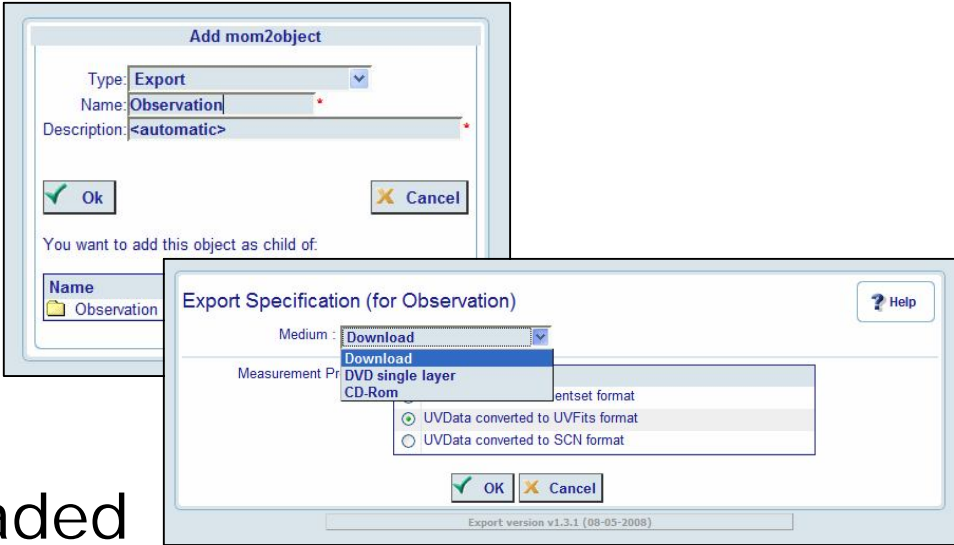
Add mom2object

Type: Export
Name: Observation *
Description: <automatic> *

Ok
Cancel

You want to add this object as child of:

Name
Observation

Export Specification (for Observation)

Help

Medium : Download
Download
DVD single layer
CD-Rom

Measurement Pr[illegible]
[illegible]entset format
UVData converted to UVFits format
UVData converted to SCN format

OK
Cancel

Export version v1.3.1 (08-05-2008)

aded